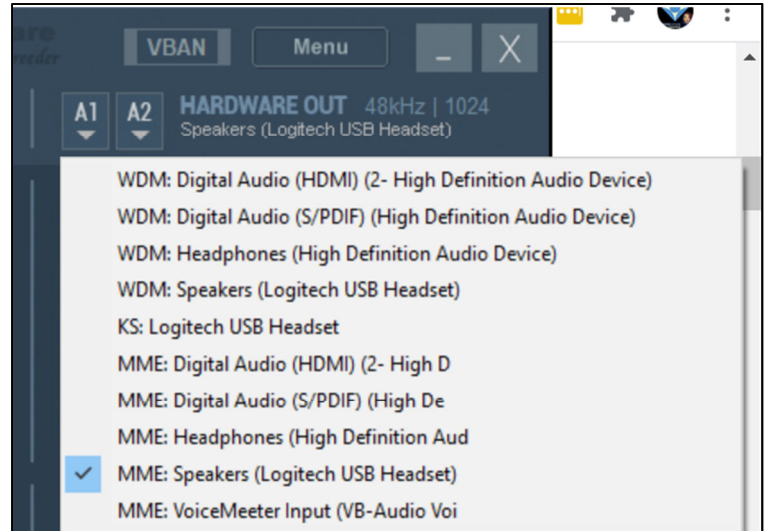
are
reeder

VBAN

Menu

_

X

A1

A2

HARDWARE OUT 48kHz | 1024
Speakers (Logitech USB Headset)

WDM: Digital Audio (HDMI) (2- High Definition Audio Device)
WDM: Digital Audio (S/PDIF) (High Definition Audio Device)
WDM: Headphones (High Definition Audio Device)
WDM: Speakers (Logitech USB Headset)
KS: Logitech USB Headset
MME: Digital Audio (HDMI) (2- High D
MME: Digital Audio (S/PDIF) (High De
MME: Headphones (High Definition Aud
MME: Speakers (Logitech USB Headset)
MME: VoiceMeeter Input (VB-Audio Voi